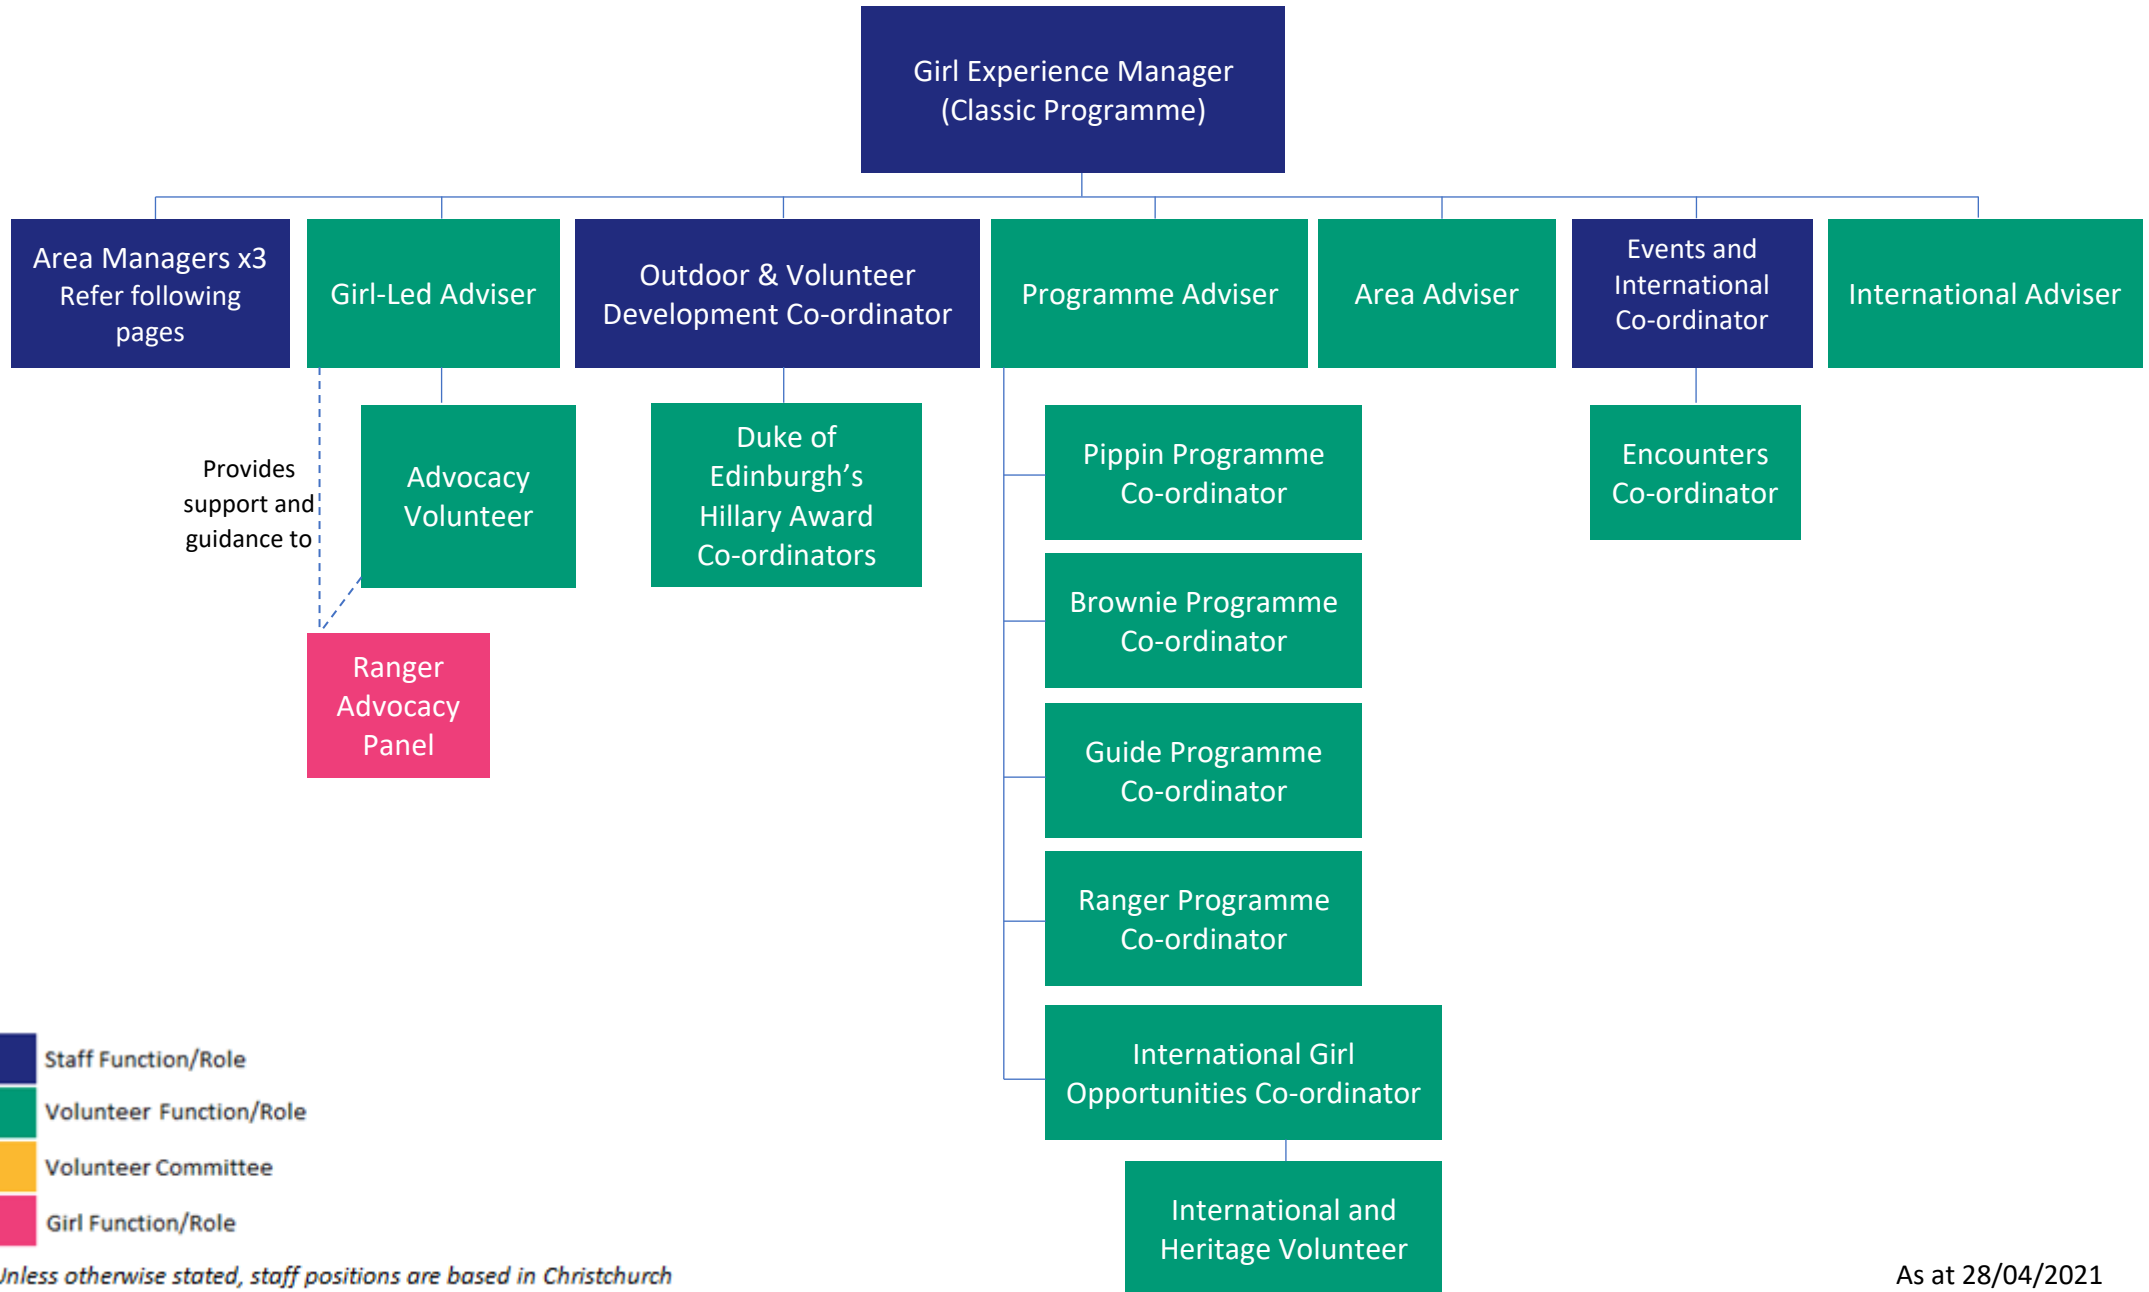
Girl Experience Manager (Classic Programme)

Area Managers x3 Refer following pages

Girl-Led Adviser

Outdoor & Volunteer Development Co-ordinator

Programme Adviser

Area Adviser

Events and International Co-ordinator

International Adviser

Provides support and guidance to

Advocacy Volunteer

Duke of Edinburgh's Hillary Award Co-ordinators

Pippin Programme Co-ordinator

Encounters Co-ordinator

Brownie Programme Co-ordinator

Ranger Advocacy Panel

Guide Programme Co-ordinator

Ranger Programme Co-ordinator

International Girl Opportunities Co-ordinator

International and Heritage Volunteer

Staff Function/Role
Volunteer Function/Role
Volunteer Committee
Girl Function/Role

Jnless otherwise stated, staff positions are based in Christchurch

As at 28/04/2021